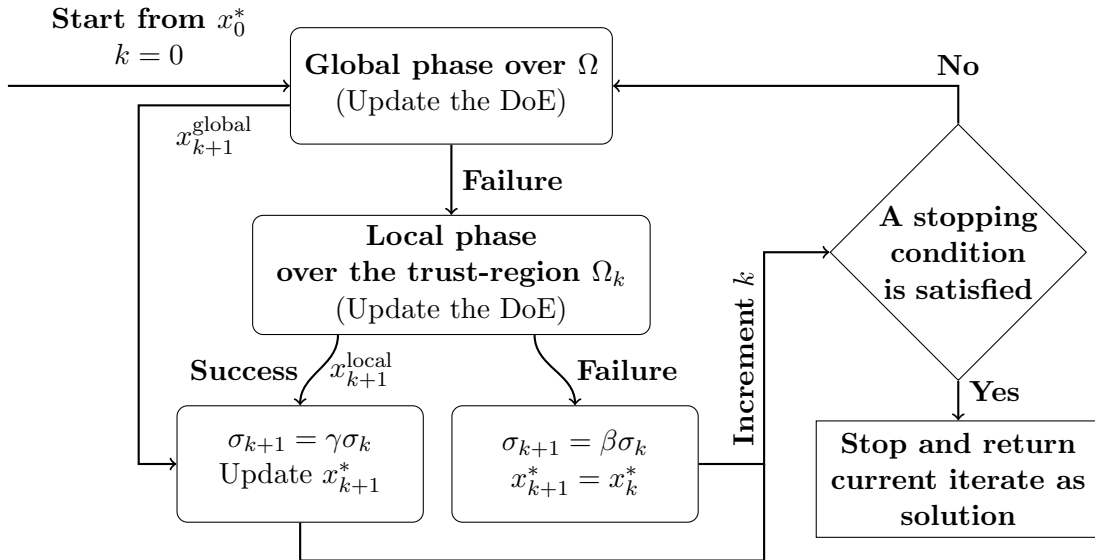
Start from $x_0^*$
$k = 0$

Global phase over $\Omega$
(Update the DoE)

No

$x_{k+1}^{\text{global}}$

Failure

A stopping condition is satisfied

Local phase over the trust-region $\Omega_k$
(Update the DoE)

Increment $k$

Success $x_{k+1}^{\text{local}}$

Failure

Yes

$\sigma_{k+1} = \gamma\sigma_k$
Update $x_{k+1}^*$

$\sigma_{k+1} = \beta\sigma_k$
$x_{k+1}^* = x_k^*$

Stop and return current iterate as solution